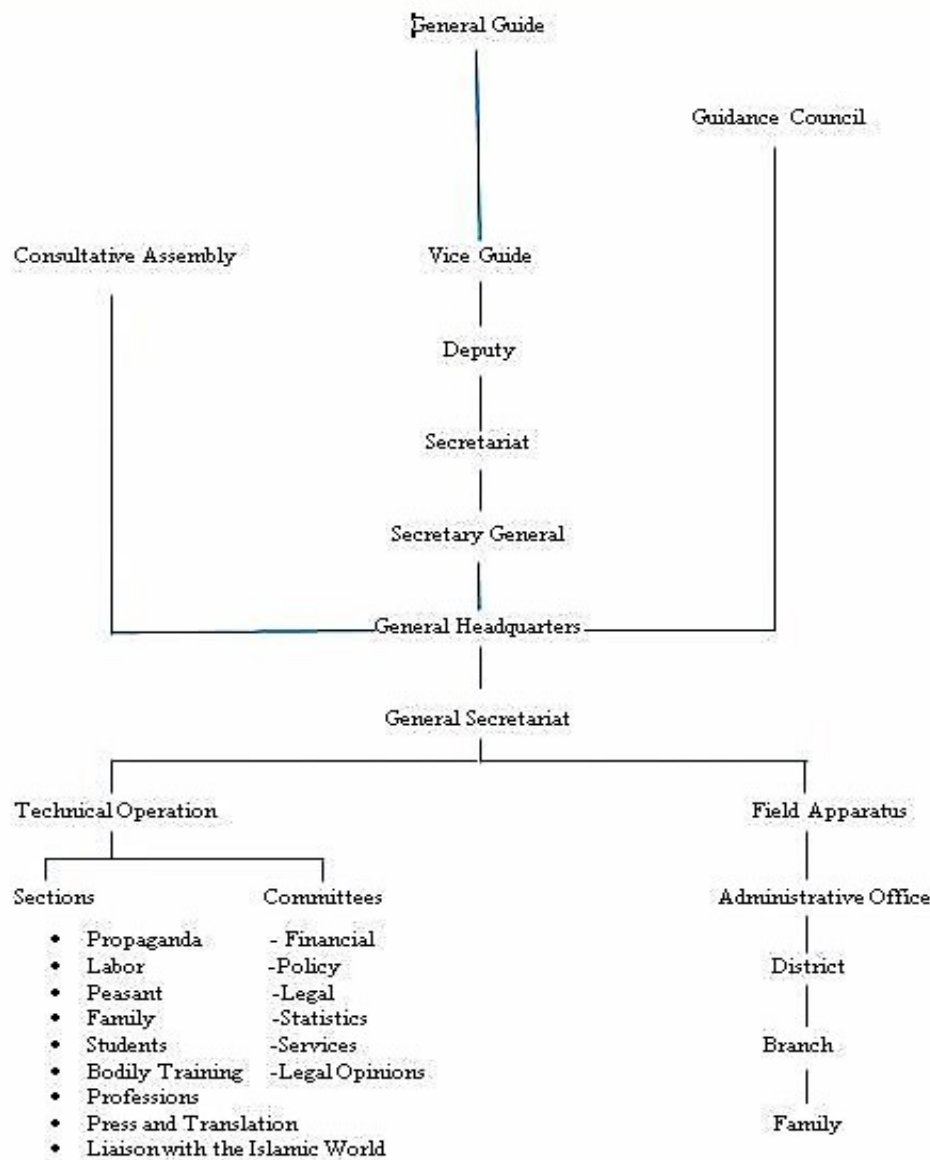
General Guide

Guidance Council

Consultative Assembly

Vice Guide

Deputy

Secretariat

Secretary General

General Headquarters

General Secretariat

Technical Operation

Field Apparatus

Sections

Committees

- Propaganda
- Labor
- Peasant
- Family
- Students
- Bodily Training
- Professions
- Press and Translation
- Liaison with the Islamic World

- Financial
-Policy
-Legal
-Statistics
-Services
-Legal Opinions

Administrative Office

District

Branch

Family